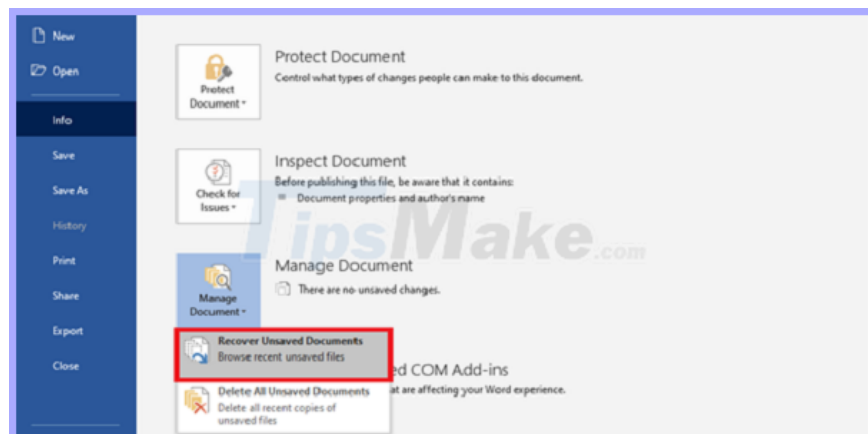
New
Open
Info
Save
Save As
History
Print
Share
Export
Close

Protect Document
Protect Document
Control what types of changes people can make to this document.

Check for Issues
Inspect Document
Before publishing this file, be aware that it contains:
Document properties and author's name

TipsMake.com

Manage Document
Manage Document
There are no unsaved changes.

Recover Unsaved Documents
Browse recent unsaved files

ed COM Add-ins
at are affecting your Word experience.

Delete All Unsaved Documents
Delete all recent copies of unsaved files